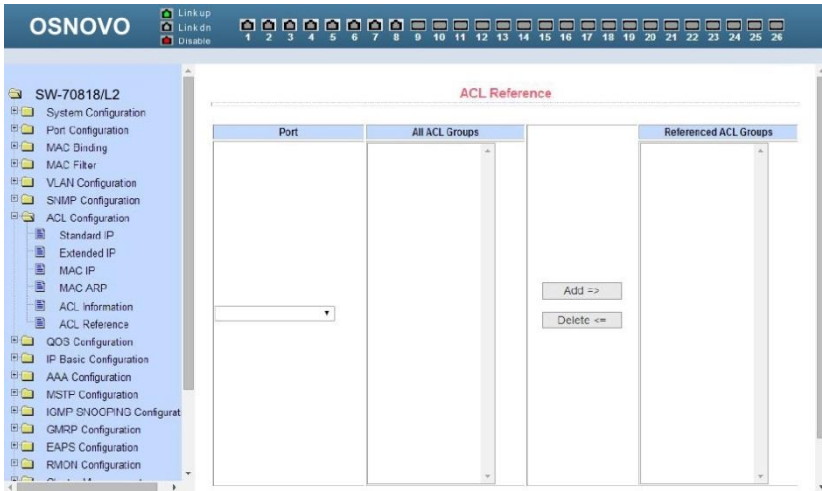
OSNOVO

Linkup
Linkdn
Disable

1 2 3 4 5 6 7 8 9 10 11 12 13 14 15 16 17 18 19 20 21 22 23 24 25 26

SW-70818/L2
System Configuration
Port Configuration
MAC Binding
MAC Filter
VLAN Configuration
SNMP Configuration
ACL Configuration
Standard IP
Extended IP
MAC IP
MAC ARP
ACL Information
ACL Reference
QOS Configuration
IP Basic Configuration
AAA Configuration
MSTP Configuration
IGMP SNOOPING Configurat
GMRP Configuration
EAPS Configuration
RMON Configuration
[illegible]

ACL Reference

| Port | All ACL Groups | | Referenced ACL Groups |
|---|---|---|---|

Add =>
Delete <=